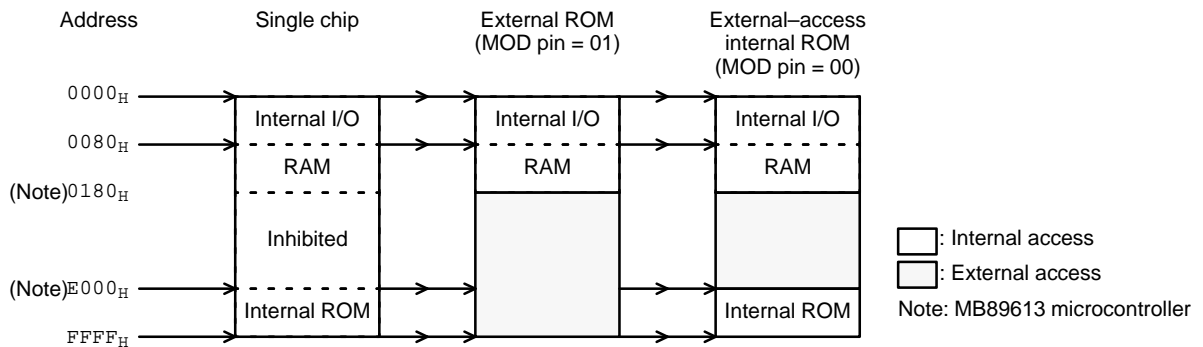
Address

Single chip

External ROM (MOD pin = 01)

External–access internal ROM (MOD pin = 00)

$0000_H$

$0080_H$

(Note)$0180_H$

(Note)$E000_H$

$FFFF_H$

Internal I/O

RAM

Inhibited

Internal ROM

Internal I/O

RAM

Internal I/O

RAM

Internal ROM

: Internal access

: External access

Note: MB89613 microcontroller